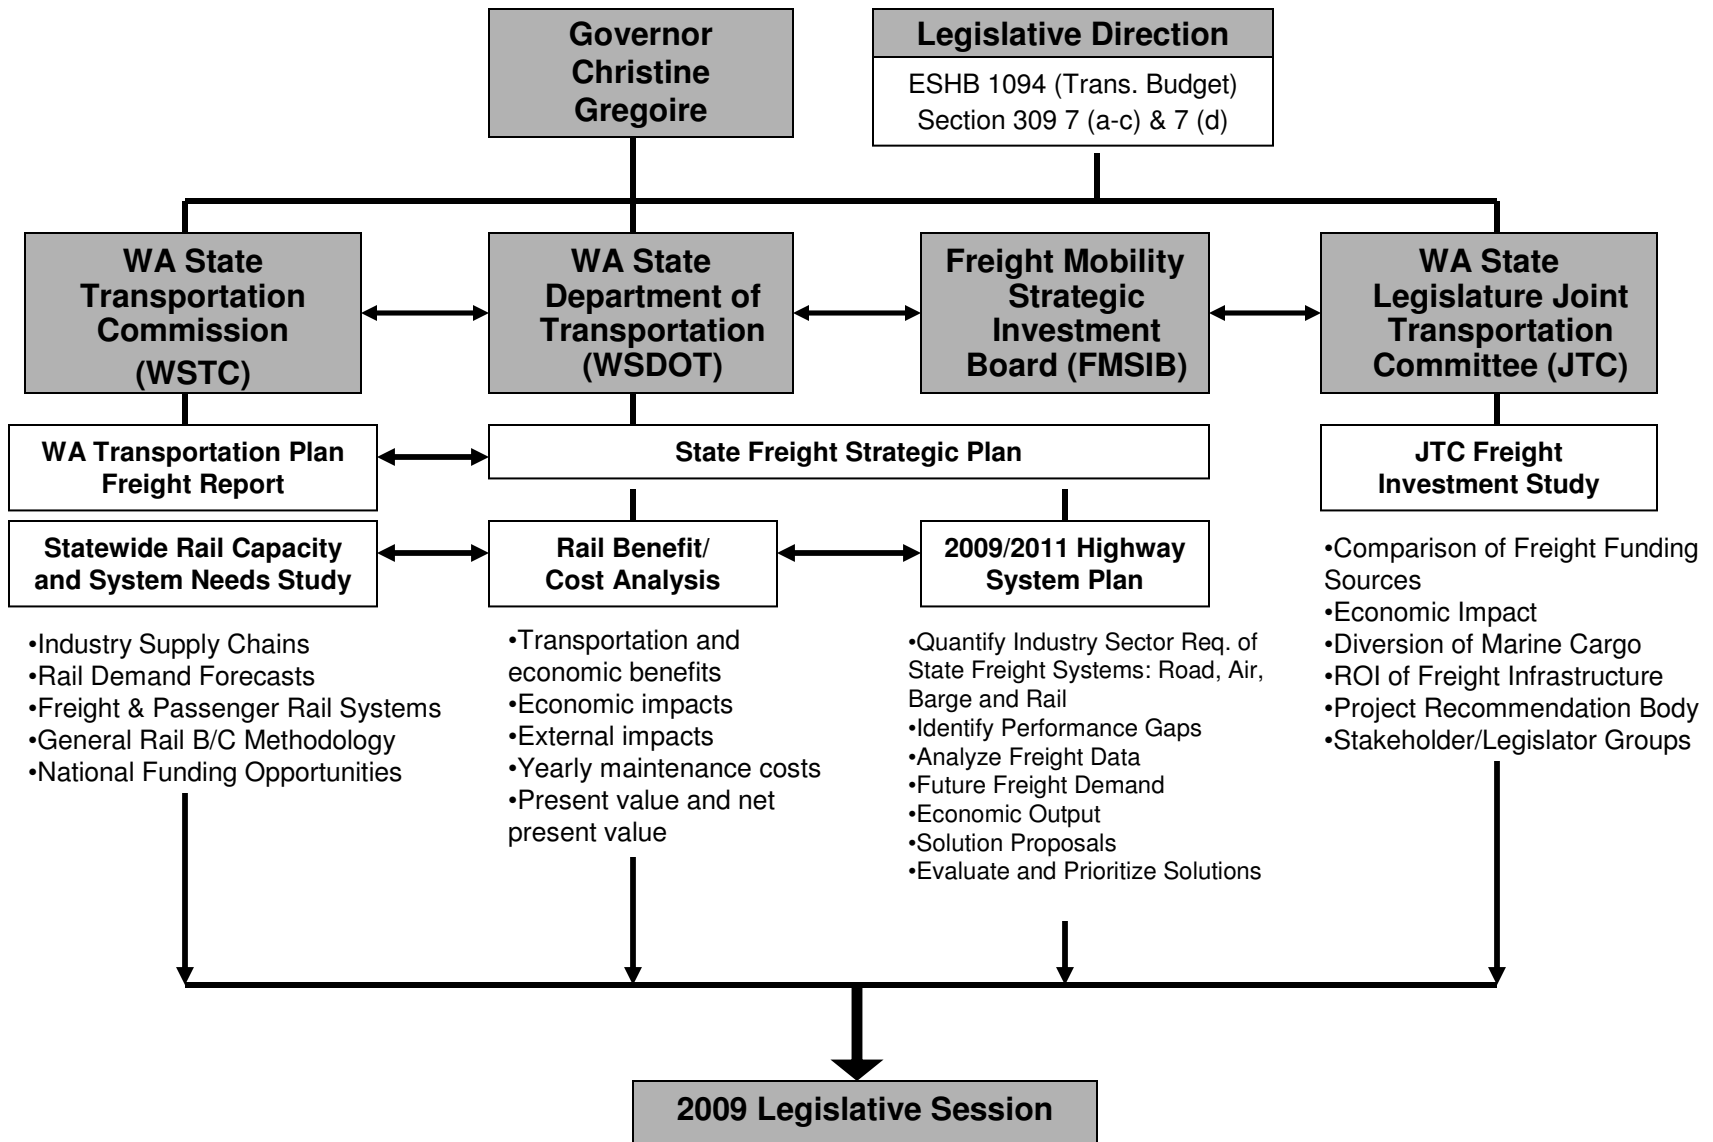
Governor Christine Gregoire

Legislative Direction

ESHB 1094 (Trans. Budget) Section 309 7 (a-c) & 7 (d)

WA State Transportation Commission (WSTC)

WA State Department of Transportation (WSDOT)

Freight Mobility Strategic Investment Board (FMSIB)

WA State Legislature Joint Transportation Committee (JTC)

WA Transportation Plan Freight Report

State Freight Strategic Plan

JTC Freight Investment Study

Statewide Rail Capacity and System Needs Study

Rail Benefit/ Cost Analysis

2009/2011 Highway System Plan

•Comparison of Freight Funding Sources
•Economic Impact
•Diversion of Marine Cargo
•ROI of Freight Infrastructure
•Project Recommendation Body
•Stakeholder/Legislator Groups

•Industry Supply Chains
•Rail Demand Forecasts
•Freight & Passenger Rail Systems
•General Rail B/C Methodology
•National Funding Opportunities

•Transportation and economic benefits
•Economic impacts
•External impacts
•Yearly maintenance costs
•Present value and net present value

•Quantify Industry Sector Req. of State Freight Systems: Road, Air, Barge and Rail
•Identify Performance Gaps
•Analyze Freight Data
•Future Freight Demand
•Economic Output
•Solution Proposals
•Evaluate and Prioritize Solutions

2009 Legislative Session